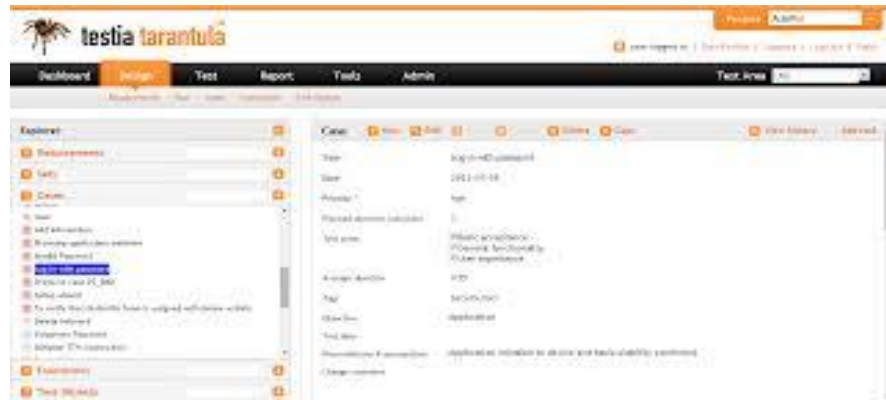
testia tarantula

Project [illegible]

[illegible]

Dashboard Design Test Report Tools Admin

Test Area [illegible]

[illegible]

Explorer

Requirements

Tests

Cases

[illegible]

Case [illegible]

Title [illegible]

Date 2011-07-18

Priority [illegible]

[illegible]

Test areas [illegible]

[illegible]

Tags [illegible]

Objective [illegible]

Test data

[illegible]

Change comment

Executions

Test Objects